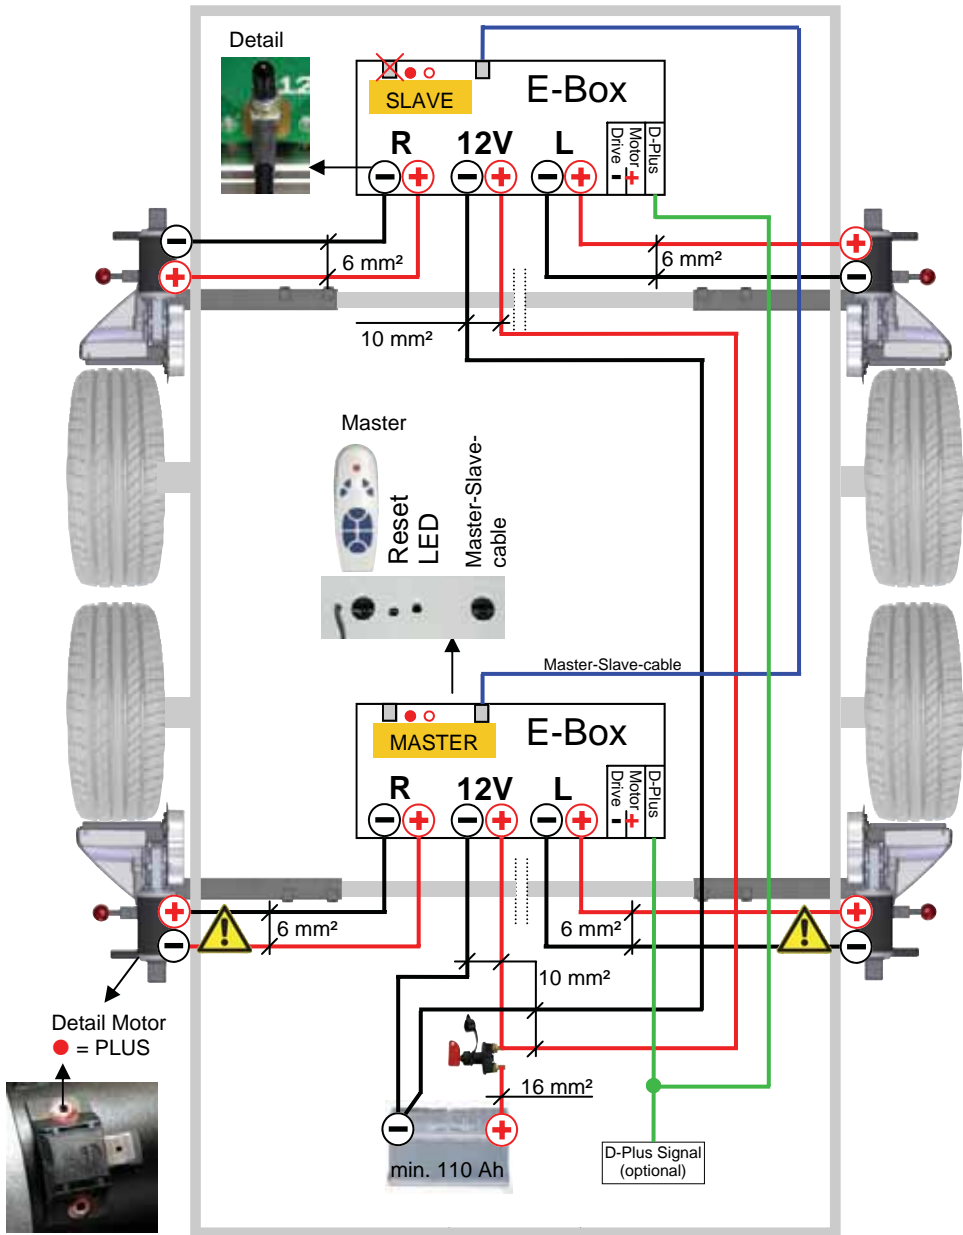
Detail

SLAVE

E-Box

R 12V L

Drive Motor D-Plus

- +

6 mm²

6 mm²

10 mm²

Master

Reset LED

Master-Slave-cable

Master-Slave-cable

MASTER

E-Box

R 12V L

Drive Motor D-Plus

- +

6 mm²

6 mm²

10 mm²

16 mm²

Detail Motor

● = PLUS

min. 110 Ah

D-Plus Signal (optional)